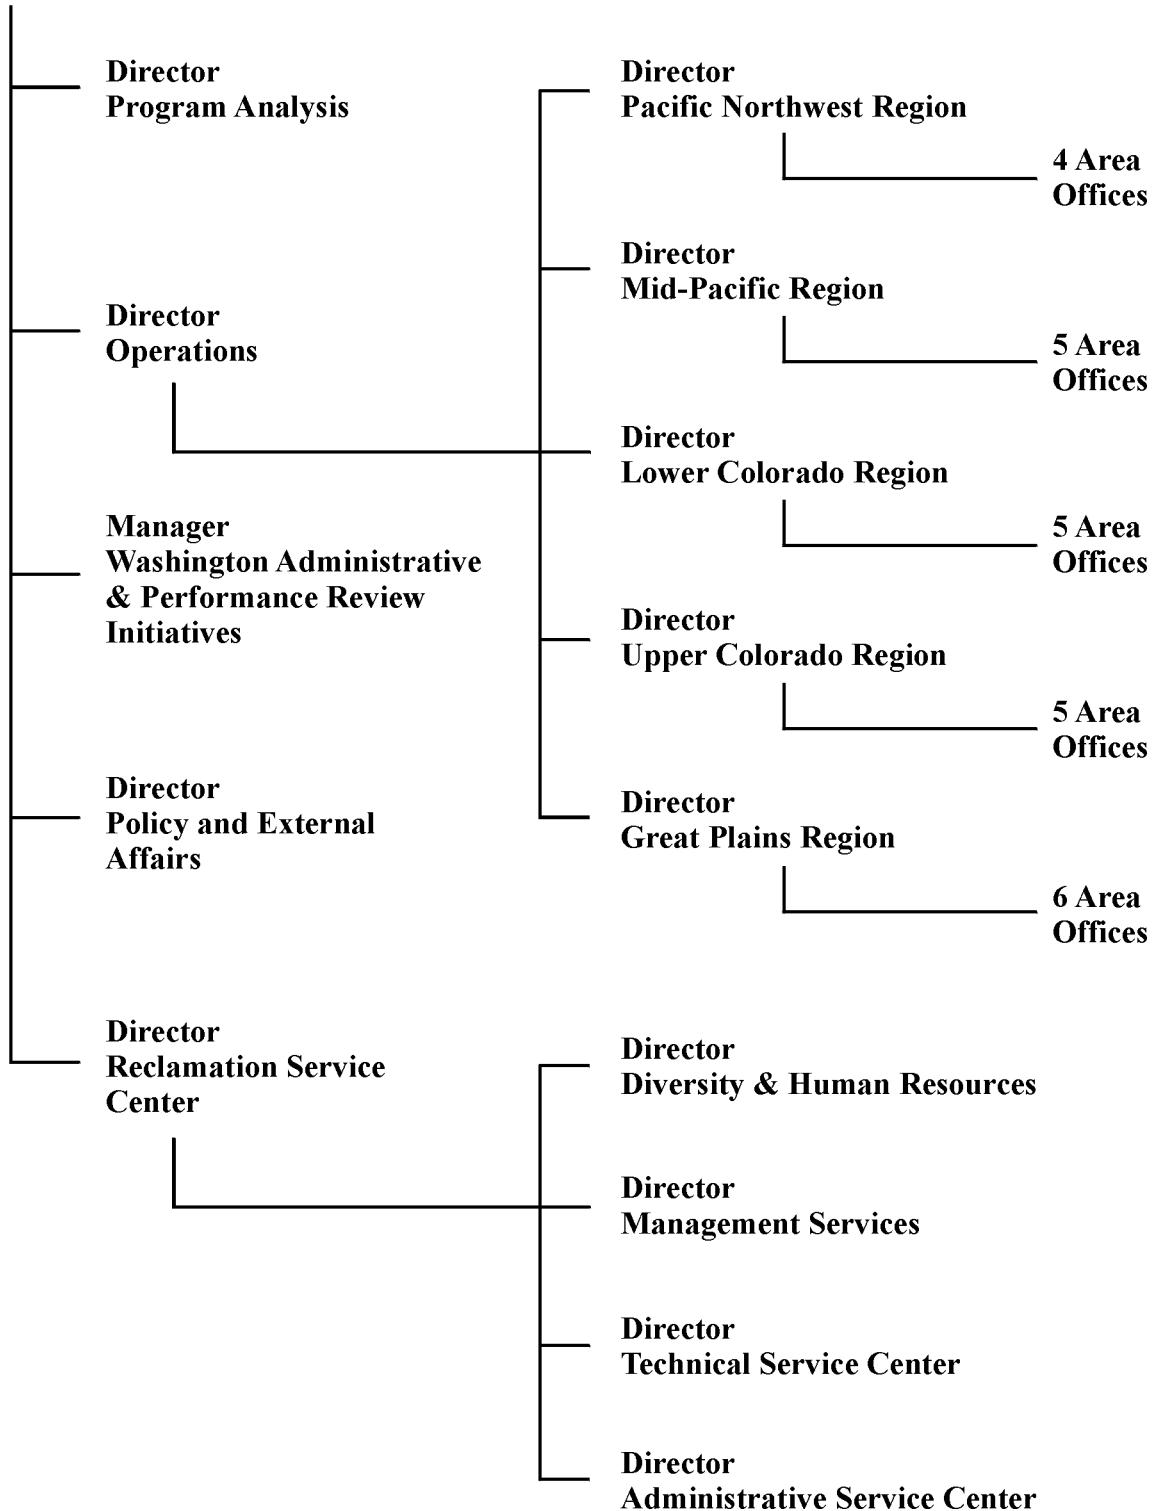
Director
Program Analysis

Director
Operations

Manager
Washington Administrative & Performance Review Initiatives

Director
Policy and External Affairs

Director
Reclamation Service Center

Director
Pacific Northwest Region

4 Area Offices

Director
Mid-Pacific Region

5 Area Offices

Director
Lower Colorado Region

5 Area Offices

Director
Upper Colorado Region

5 Area Offices

Director
Great Plains Region

6 Area Offices

Director
Diversity & Human Resources

Director
Management Services

Director
Technical Service Center

Director
Administrative Service Center